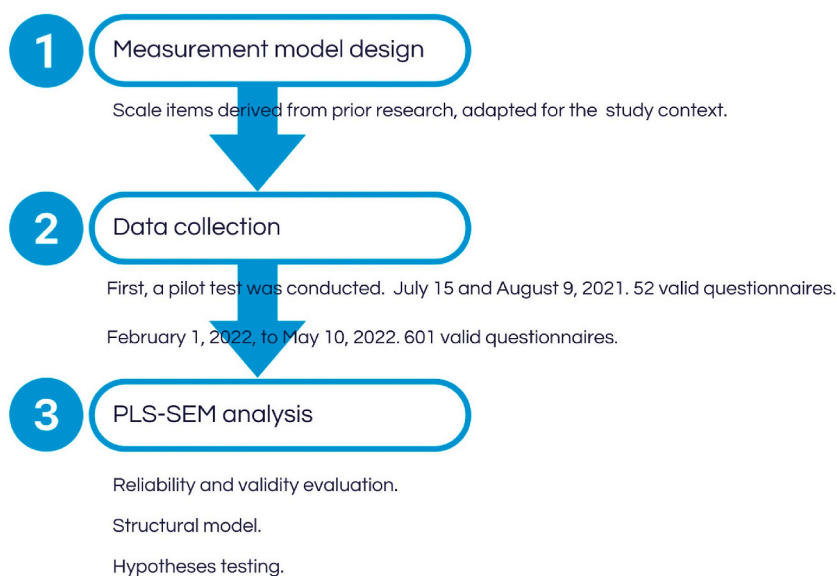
1

Measurement model design

Scale items derived from prior research, adapted for the study context.

2

Data collection

First, a pilot test was conducted. July 15 and August 9, 2021. 52 valid questionnaires.

February 1, 2022, to May 10, 2022. 601 valid questionnaires.

3

PLS-SEM analysis

Reliability and validity evaluation.

Structural model.

Hypotheses testing.